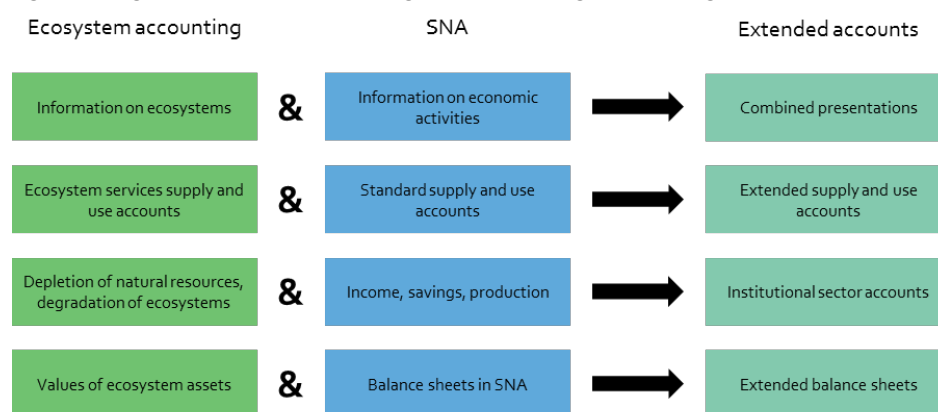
Ecosystem accounting

SNA

Extended accounts

Information on ecosystems

&

Information on economic activities

Combined presentations

Ecosystem services supply and use accounts

&

Standard supply and use accounts

Extended supply and use accounts

Depletion of natural resources, degradation of ecosystems

&

Income, savings, production

Institutional sector accounts

Values of ecosystem assets

&

Balance sheets in SNA

Extended balance sheets